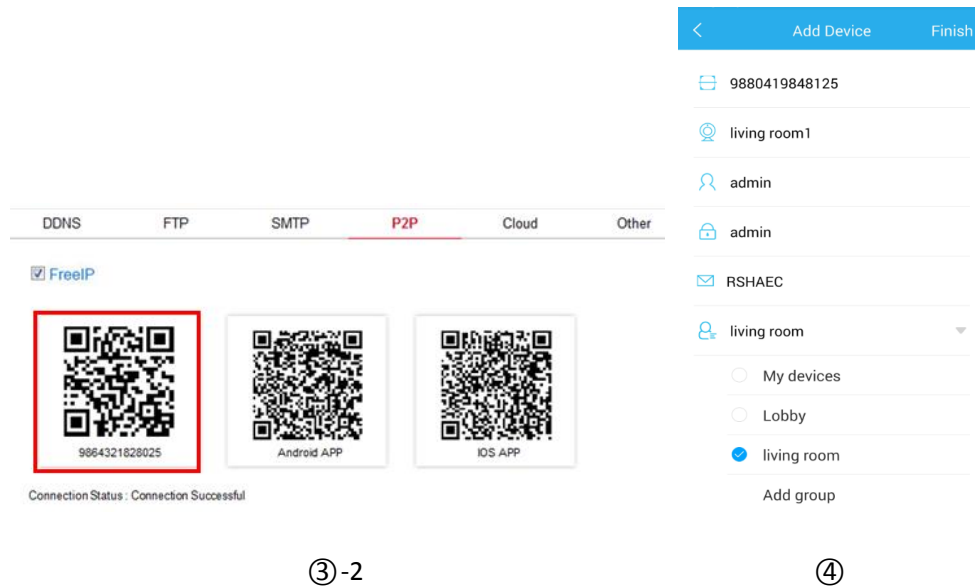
DDNS FTP SMTP P2P Cloud Other

FreeIP

9864321828025

Android APP

IOS APP

Connection Status : Connection Successful

③-2

<

Add Device

Finish

9880419848125

living room1

admin

admin

RSHAEC

living room

My devices

Lobby

living room

Add group

④